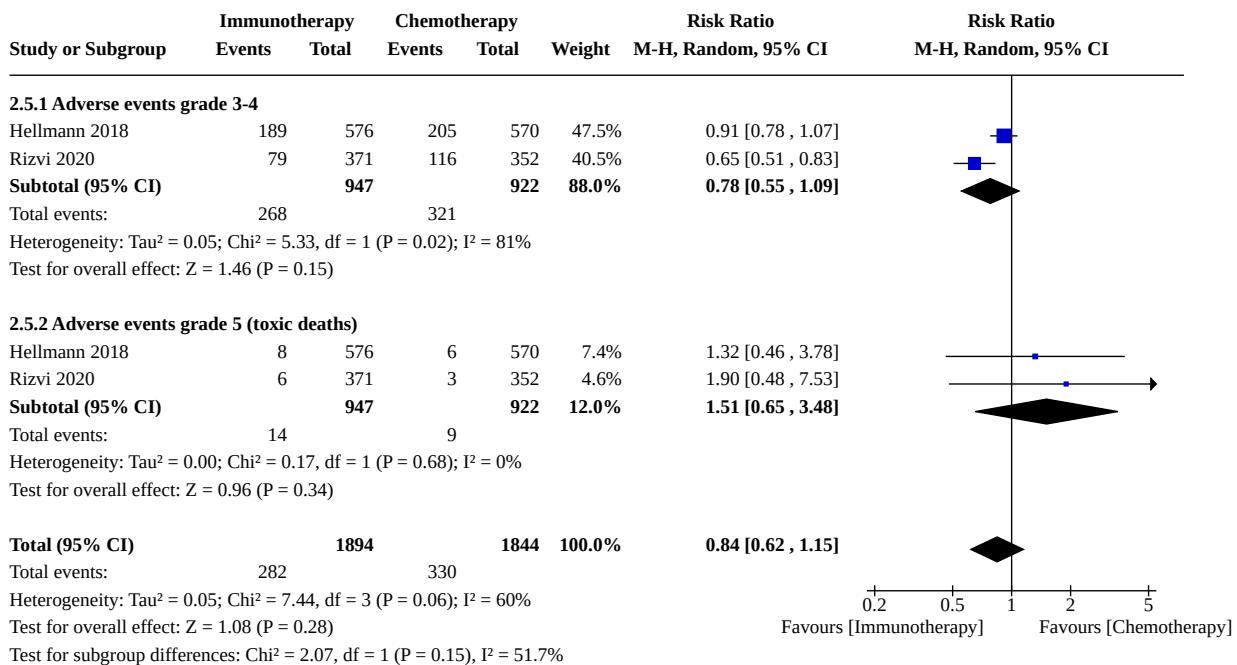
| Study or Subgroup | Immunotherapy Events | Immunotherapy Total | Chemotherapy Events | Chemotherapy Total | Weight | Risk Ratio M-H, Random, 95% CI | Risk Ratio M-H, Random, 95% CI |
|---|---|---|---|---|---|---|---|
| **2.5.1 Adverse events grade 3-4** | | | | | | | |
| Hellmann 2018 | 189 | 576 | 205 | 570 | 47.5% | 0.91 [0.78 , 1.07] | |
| Rizvi 2020 | 79 | 371 | 116 | 352 | 40.5% | 0.65 [0.51 , 0.83] | |
| **Subtotal (95% CI)** | | **947** | | **922** | **88.0%** | **0.78 [0.55 , 1.09]** | |
| Total events: | 268 | | 321 | | | | |

Heterogeneity: Tau² = 0.05; Chi² = 5.33, df = 1 (P = 0.02); I² = 81%
Test for overall effect: Z = 1.46 (P = 0.15)

| Study or Subgroup | Immunotherapy Events | Immunotherapy Total | Chemotherapy Events | Chemotherapy Total | Weight | Risk Ratio M-H, Random, 95% CI |
|---|---|---|---|---|---|---|
| **2.5.2 Adverse events grade 5 (toxic deaths)** | | | | | | |
| Hellmann 2018 | 8 | 576 | 6 | 570 | 7.4% | 1.32 [0.46 , 3.78] |
| Rizvi 2020 | 6 | 371 | 3 | 352 | 4.6% | 1.90 [0.48 , 7.53] |
| **Subtotal (95% CI)** | | **947** | | **922** | **12.0%** | **1.51 [0.65 , 3.48]** |
| Total events: | 14 | | 9 | | | |

Heterogeneity: Tau² = 0.00; Chi² = 0.17, df = 1 (P = 0.68); I² = 0%
Test for overall effect: Z = 0.96 (P = 0.34)

| Study or Subgroup | Immunotherapy Events | Immunotherapy Total | Chemotherapy Events | Chemotherapy Total | Weight | Risk Ratio M-H, Random, 95% CI |
|---|---|---|---|---|---|---|
| **Total (95% CI)** | | **1894** | | **1844** | **100.0%** | **0.84 [0.62 , 1.15]** |
| Total events: | 282 | | 330 | | | |

Heterogeneity: Tau² = 0.05; Chi² = 7.44, df = 3 (P = 0.06); I² = 60%
Test for overall effect: Z = 1.08 (P = 0.28)
Test for subgroup differences: Chi² = 2.07, df = 1 (P = 0.15), I² = 51.7%

0.2 0.5 1 2 5
Favours [Immunotherapy] Favours [Chemotherapy]